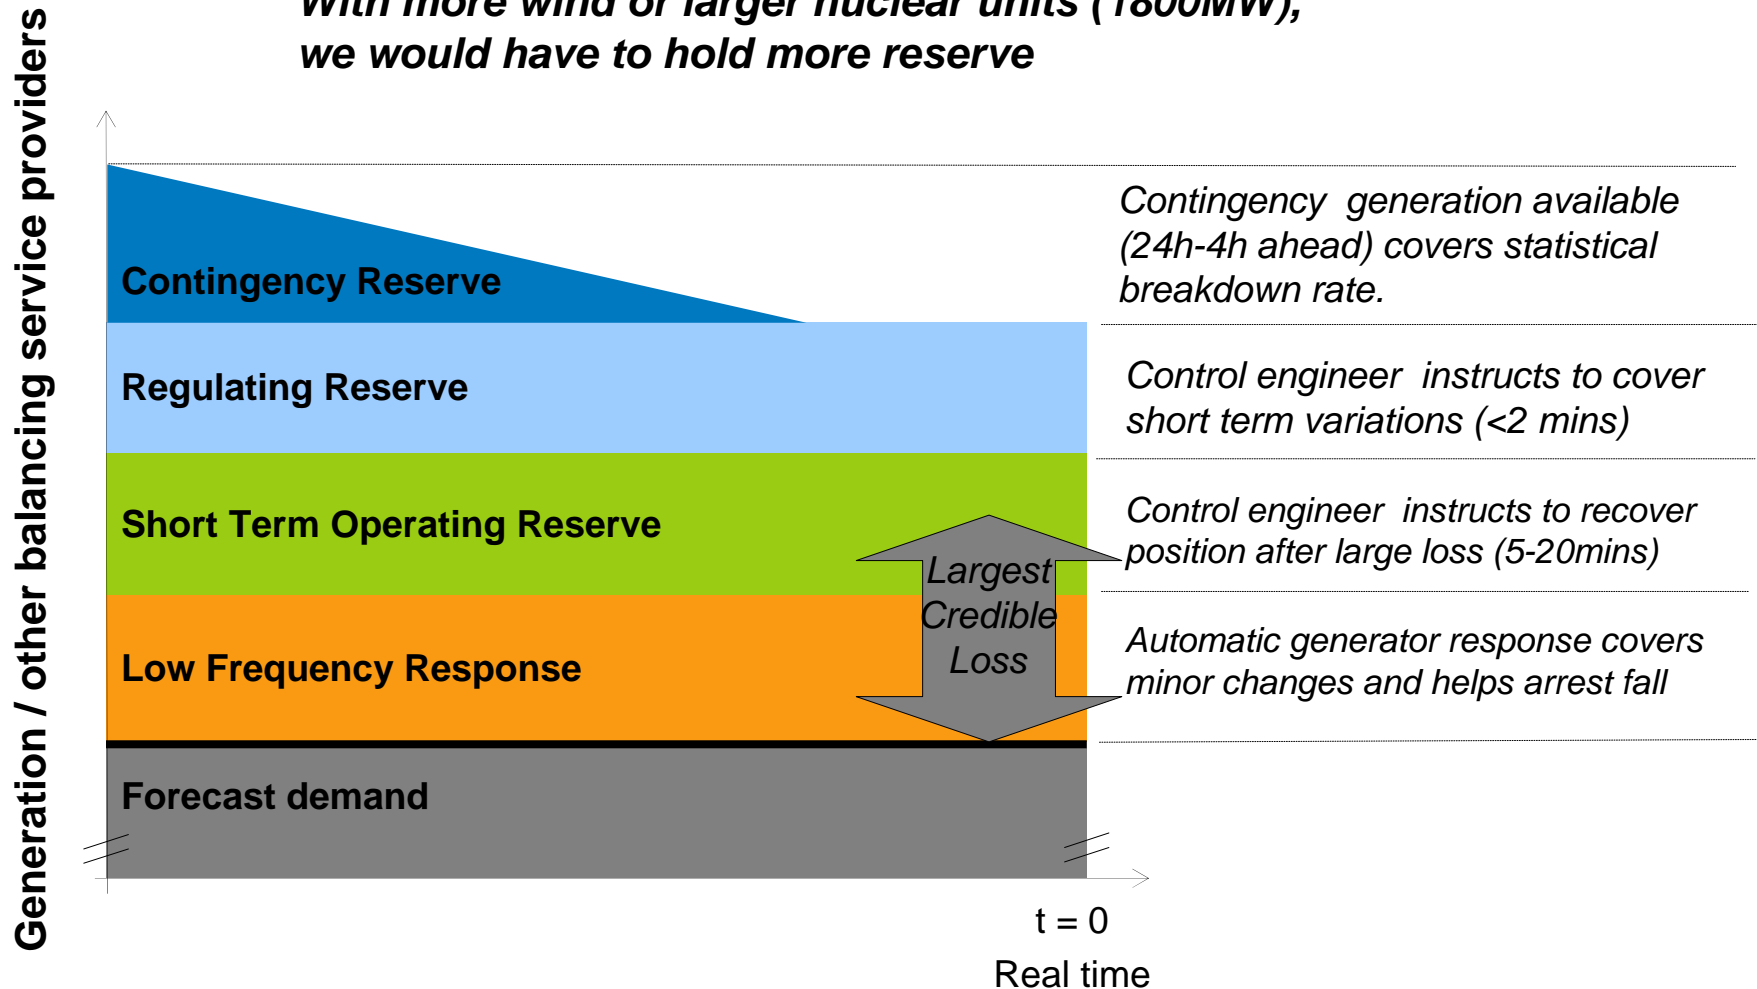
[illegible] (1800MW),
we would have to hold more reserve

Generation / other balancing service providers

Contingency Reserve

Regulating Reserve

Short Term Operating Reserve

Low Frequency Response

Forecast demand

Largest Credible Loss

Contingency generation available (24h-4h ahead) covers statistical breakdown rate.

Control engineer instructs to cover short term variations (<2 mins)

Control engineer instructs to recover position after large loss (5-20mins)

Automatic generator response covers minor changes and helps arrest fall

t = 0

Real time